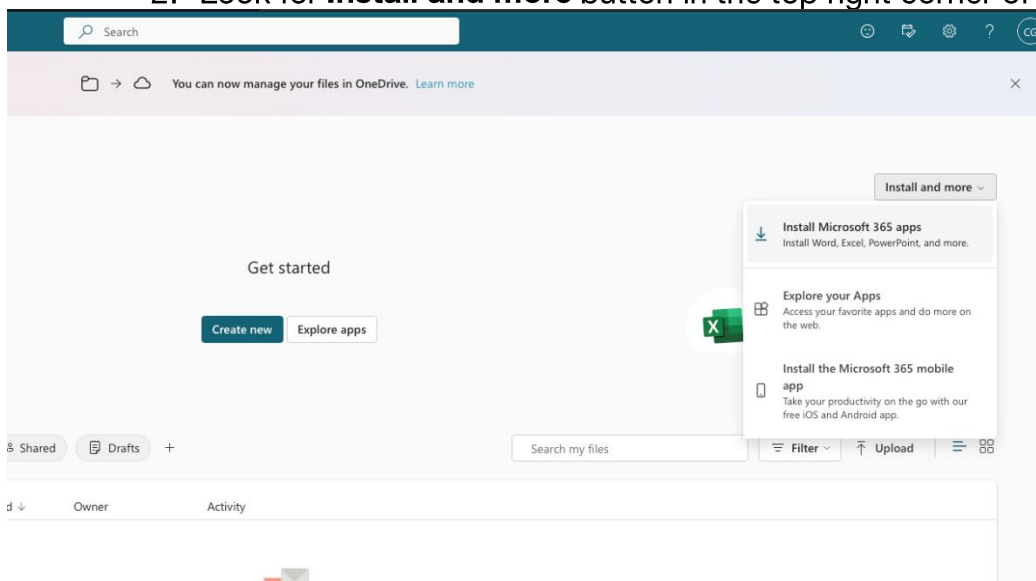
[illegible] Look for **Install and more** button in the top right corner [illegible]

Search

CG

You can now manage your files in OneDrive. Learn more

Install and more

Install Microsoft 365 apps
Install Word, Excel, PowerPoint, and more.

Explore your Apps
Access your favorite apps and do more on the web.

Install the Microsoft 365 mobile app
Take your productivity on the go with our free iOS and Android app.

Get started

Create new

Explore apps

X

Shared

Drafts

+

Search my files

Filter

Upload

d ↓

Owner

Activity